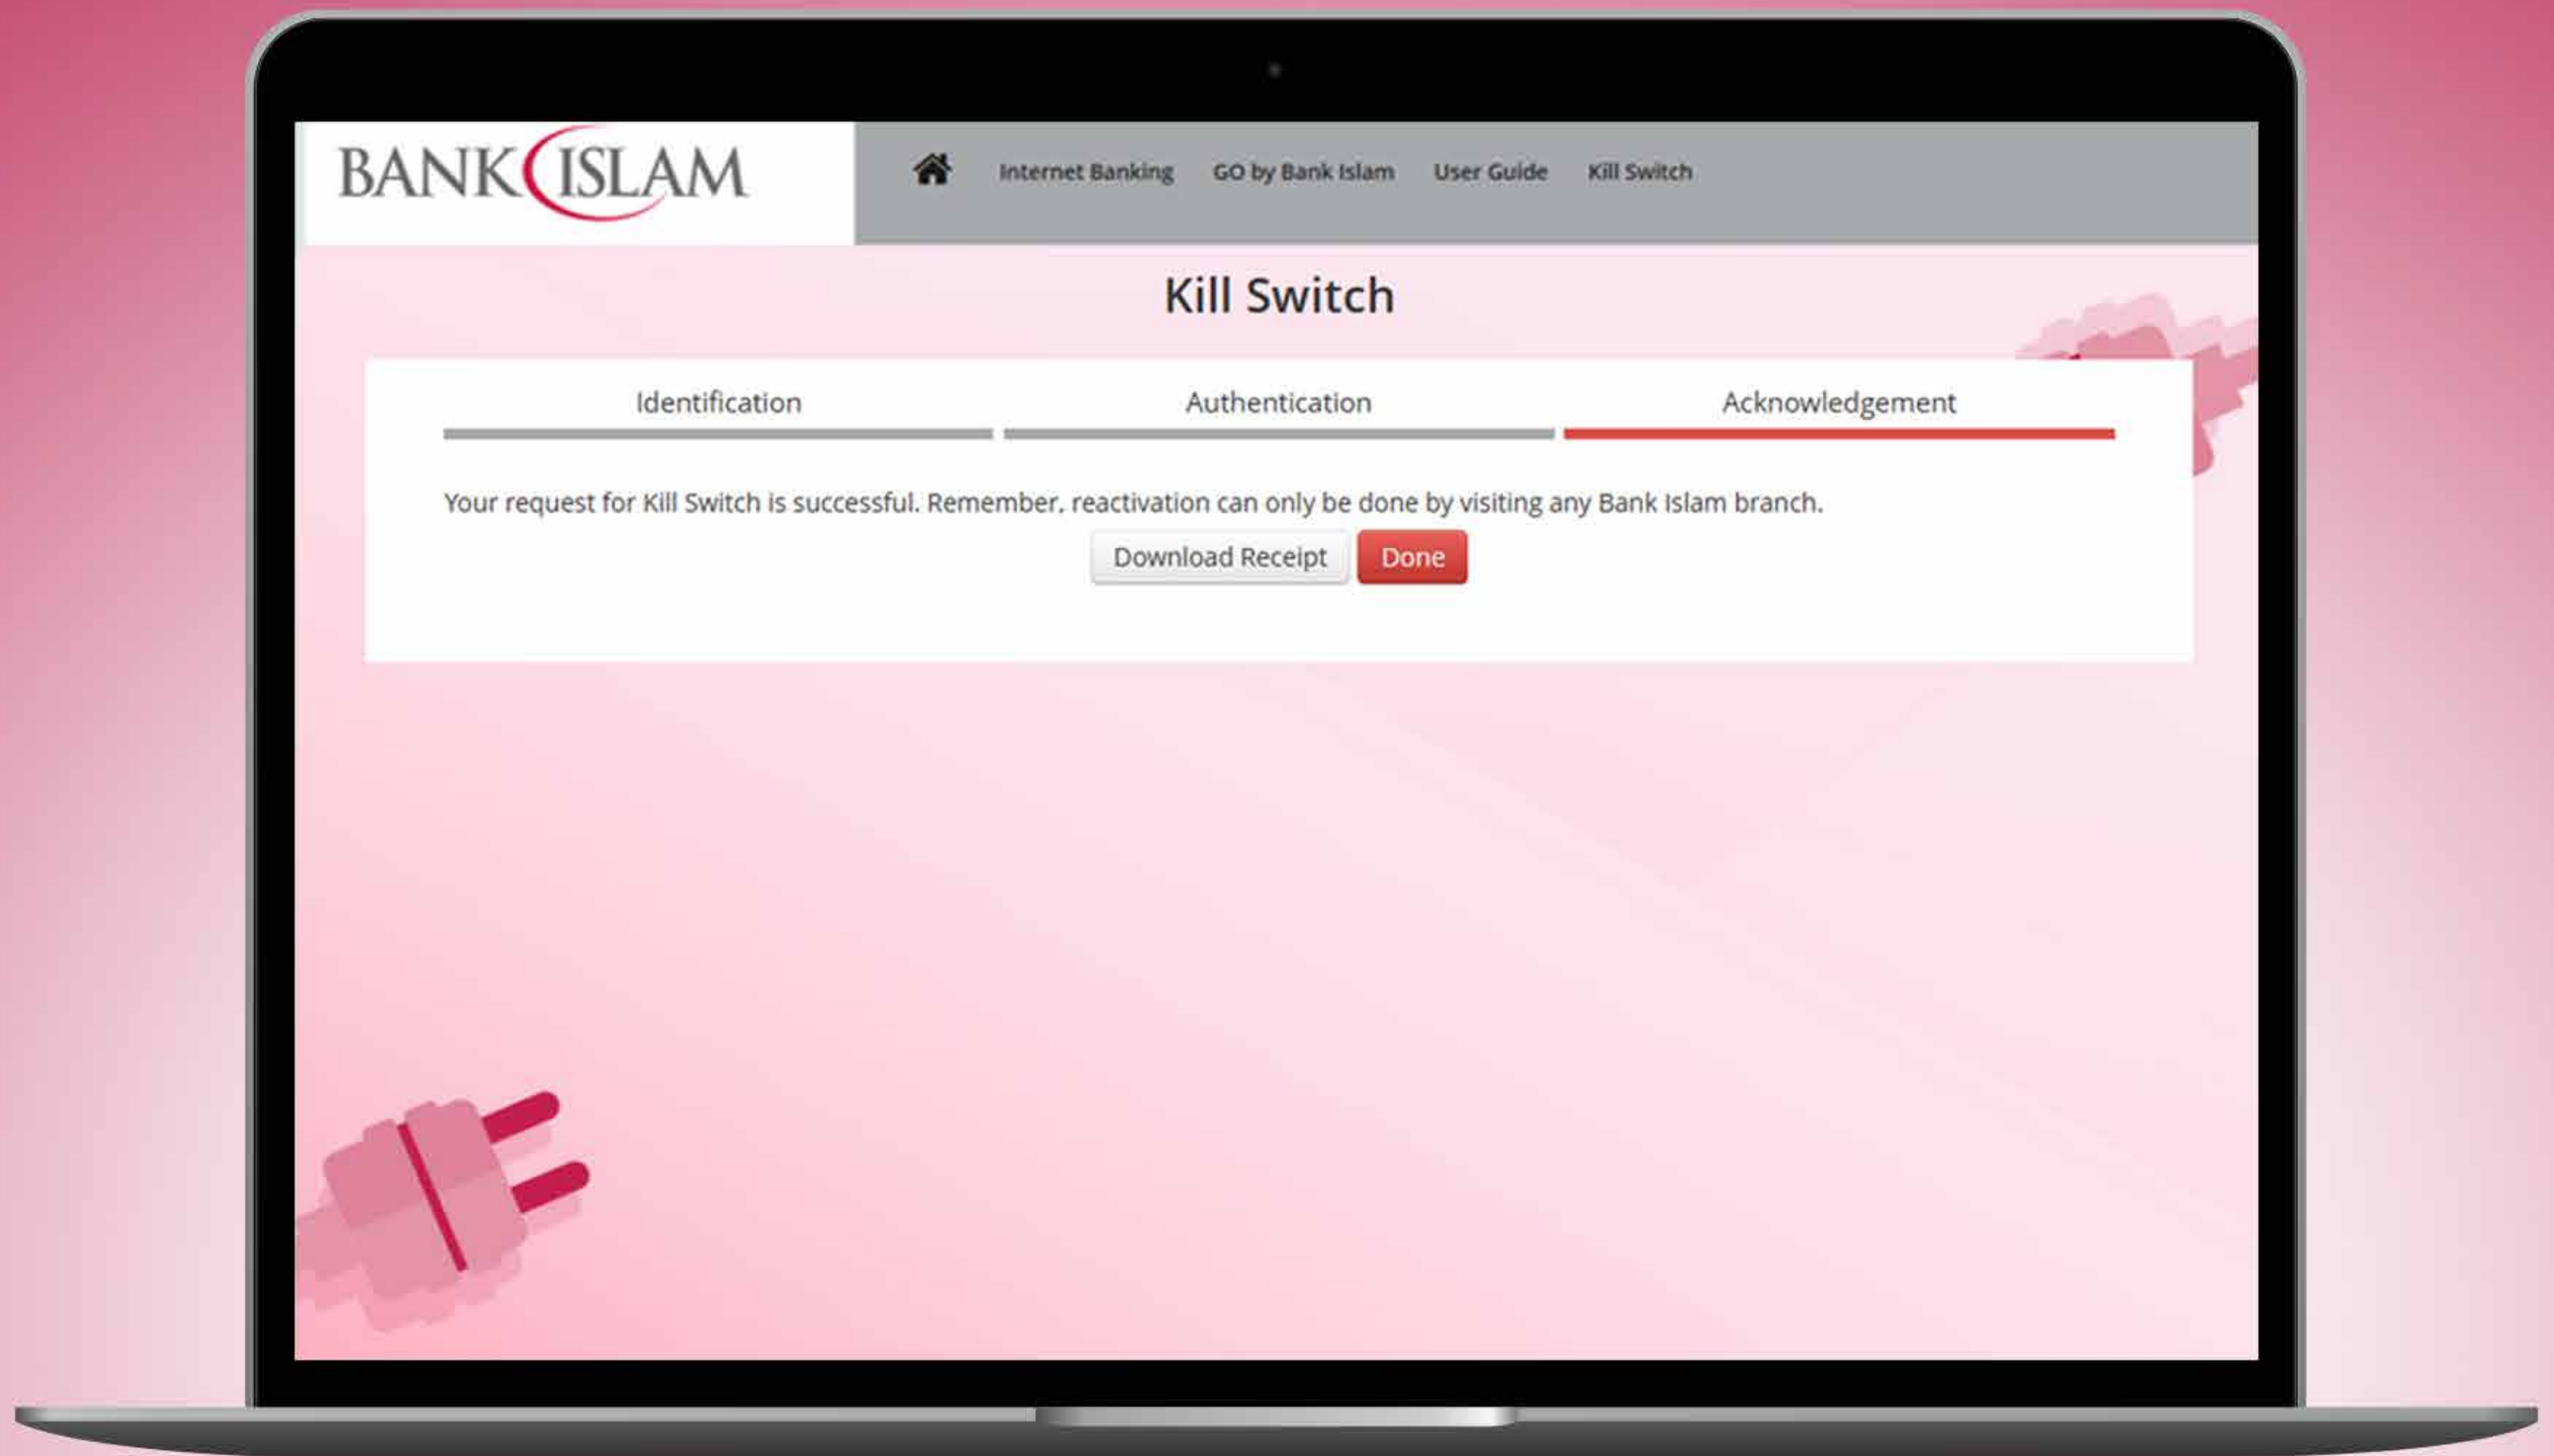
BANK ISLAM

Internet Banking GO by Bank Islam User Guide Kill Switch

Kill Switch

Identification Authentication Acknowledgement

Your request for Kill Switch is successful. Remember, reactivation can only be done by visiting any Bank Islam branch.

Download Receipt Done